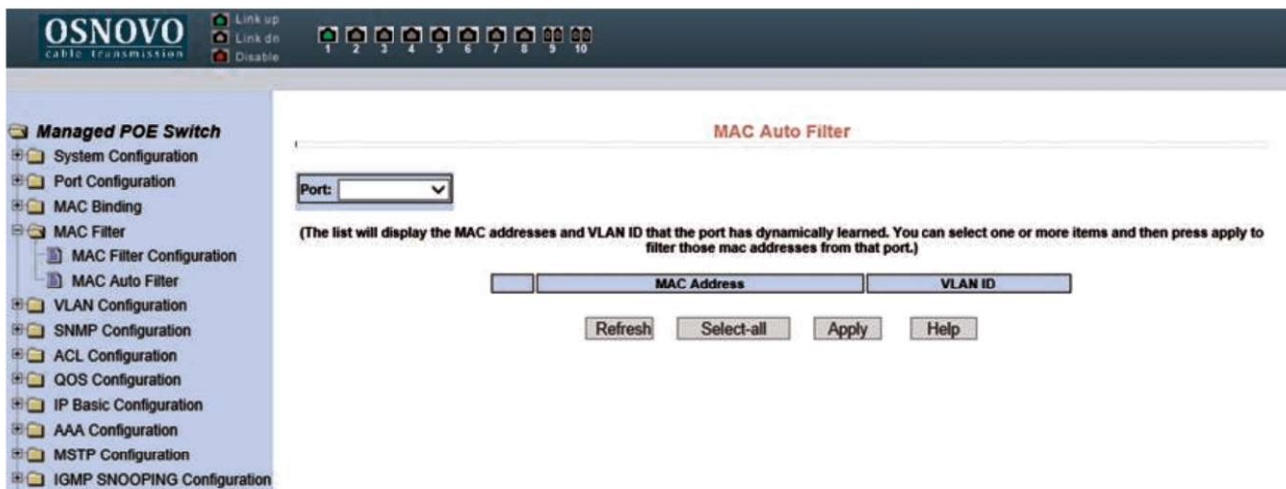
OSNOVO
cable transmission

Link up
Link dn
Disable

1 2 3 4 5 6 7 8 9 10

Managed POE Switch
System Configuration
Port Configuration
MAC Binding
MAC Filter
MAC Filter Configuration
MAC Auto Filter
VLAN Configuration
SNMP Configuration
ACL Configuration
QOS Configuration
IP Basic Configuration
AAA Configuration
MSTP Configuration
IGMP SNOOPING Configuration

MAC Auto Filter

Port:

(The list will display the MAC addresses and VLAN ID that the port has dynamically learned. You can select one or more items and then press apply to filter those mac addresses from that port.)

| | MAC Address | VLAN ID |
|---|---|---|

Refresh Select-all Apply Help